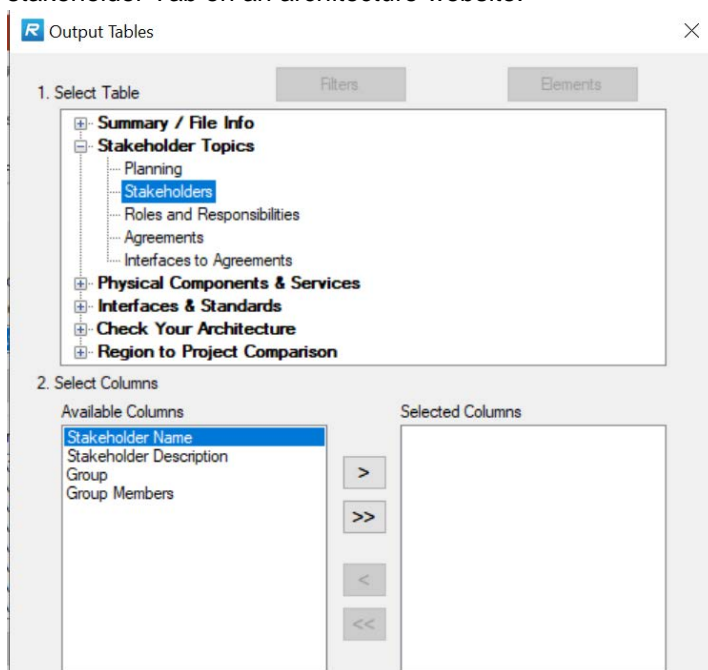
Stakeholder Tab on an architecture website.

Output Tables

1. Select Table

Filters

Elements

Summary / File Info
Stakeholder Topics
Planning
Stakeholders
Roles and Responsibilities
Agreements
Interfaces to Agreements
Physical Components & Services
Interfaces & Standards
Check Your Architecture
Region to Project Comparison

2. Select Columns

Available Columns
Stakeholder Name
Stakeholder Description
Group
Group Members

Selected Columns

>
>>
<
<<